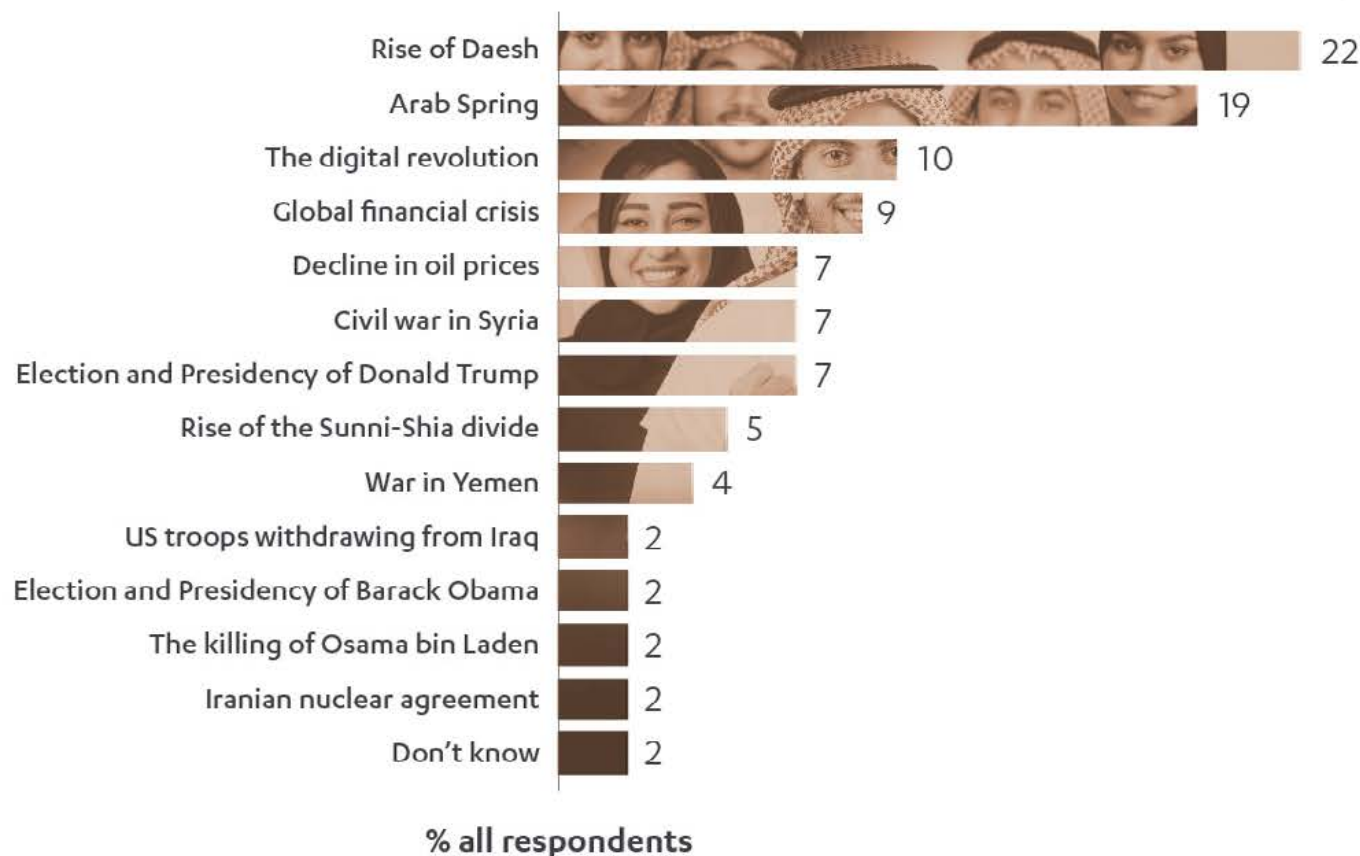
| | |
|---|---|
| Rise of Daesh | 22 |
| Arab Spring | 19 |
| The digital revolution | 10 |
| Global financial crisis | 9 |
| Decline in oil prices | 7 |
| Civil war in Syria | 7 |
| Election and Presidency of Donald Trump | 7 |
| Rise of the Sunni-Shia divide | 5 |
| War in Yemen | 4 |
| US troops withdrawing from Iraq | 2 |
| Election and Presidency of Barack Obama | 2 |
| The killing of Osama bin Laden | 2 |
| Iranian nuclear agreement | 2 |
| Don't know | 2 |

% all respondents